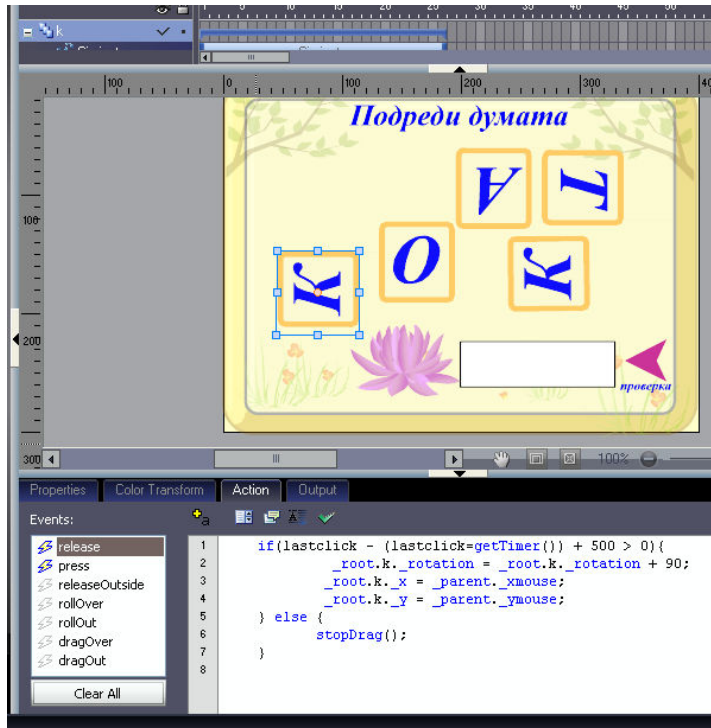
k

5 10 15 20 25 30 35 40 45 50

100 0 100 200 300

Подреди думата

А Т О К К

проверка

100
200
300

100%

Properties Color Transform Action Output

Events:

release
press
releaseOutside
rollOver
rollOut
dragOver
dragOut

Clear All

1 if(lastclick - (lastclick=getTimer()) + 500 > 0){
2 _root.k._rotation = _root.k._rotation + 90;
3 _root.k._x = _parent._xmouse;
4 _root.k._y = _parent._ymouse;
5 } else {
6 stopDrag();
7 }
8